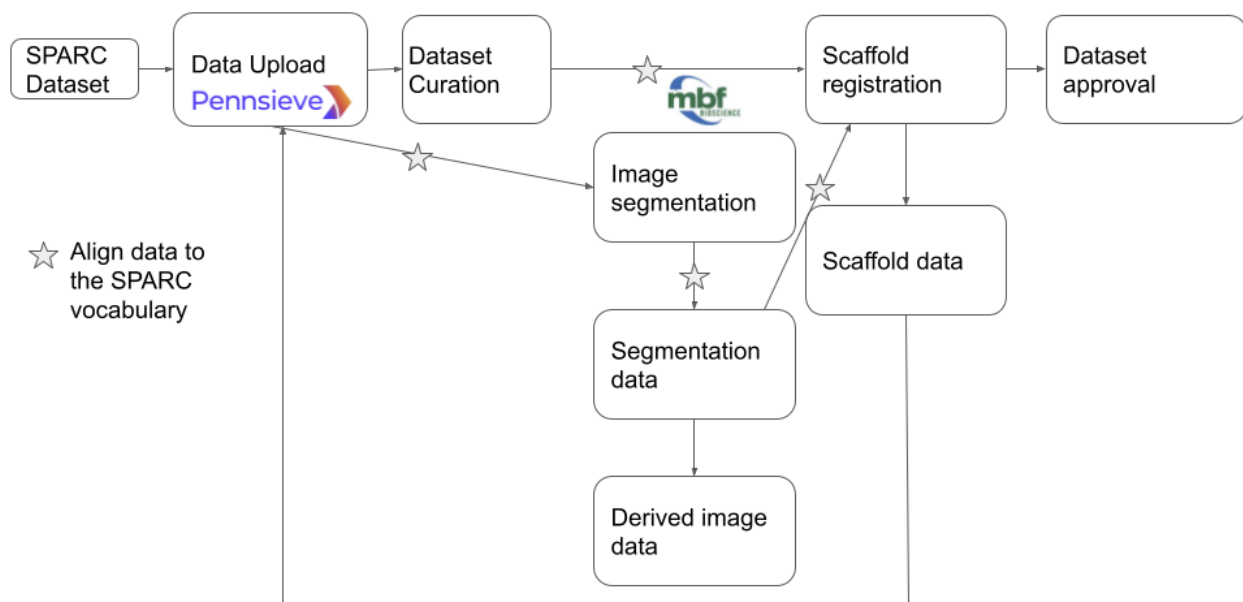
SPARC Dataset

Data Upload
Pennsieve

Dataset Curation

mbf BIOSCIENCE

Scaffold registration

Dataset approval

Image segmentation

Scaffold data

Align data to the SPARC vocabulary

Segmentation data

Derived image data